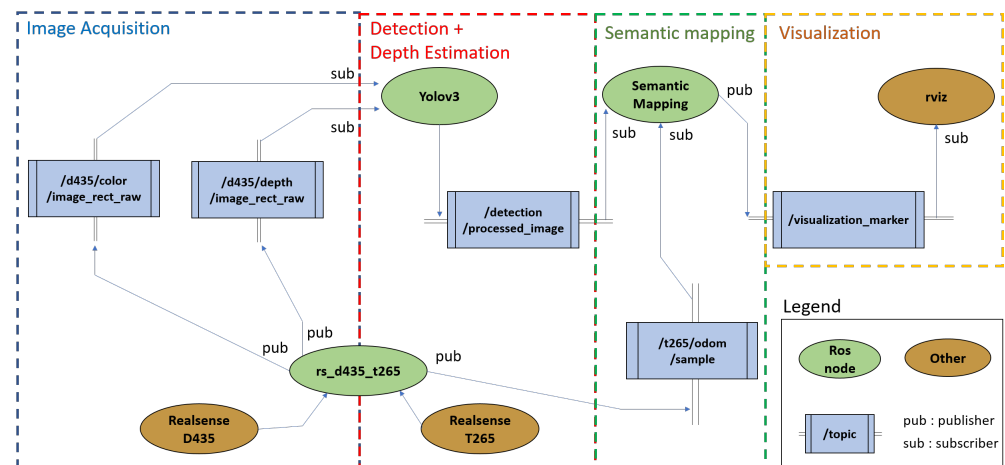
Image Acquisition

Detection + Depth Estimation

Semantic mapping

Visualization

sub

Yolov3

sub

Semantic Mapping

pub

rviz

sub

sub

sub

/d435/color /image_rect_raw

/d435/depth /image_rect_raw

/detection /processed_image

/visualization_marker

pub

pub

pub

rs_d435_t265

/t265/odom /sample

Legend

Ros node

Other

Realsense D435

Realsense T265

/topic

pub : publisher
sub : subscriber